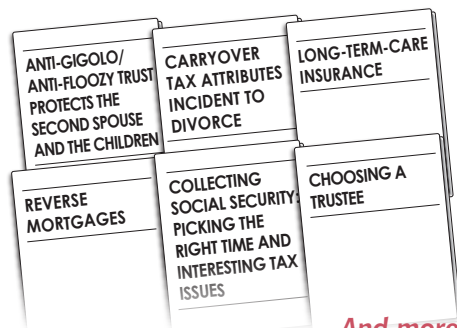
ANTI-GIGOLO/ ANTI-FLOOZY TRUST PROTECTS THE SECOND SPOUSE AND THE CHILDREN

CARRYOVER TAX ATTRIBUTES INCIDENT TO DIVORCE

LONG-TERM-CARE INSURANCE

REVERSE MORTGAGES

COLLECTING SOCIAL SECURITY: PICKING THE RIGHT TIME AND INTERESTING TAX ISSUES

CHOOSING A TRUSTEE

And more